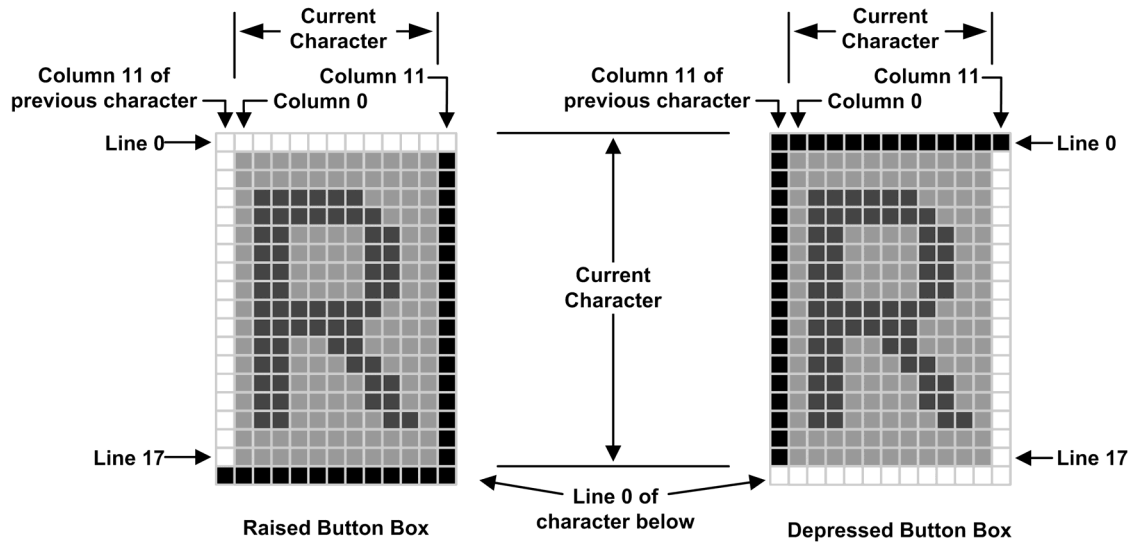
Current Character

Column 11 of previous character

Column 0

Column 11

Line 0

Line 17

Raised Button Box

Current Character

Line 0 of character below

Current Character

Column 11 of previous character

Column 0

Column 11

Line 0

Line 17

Depressed Button Box